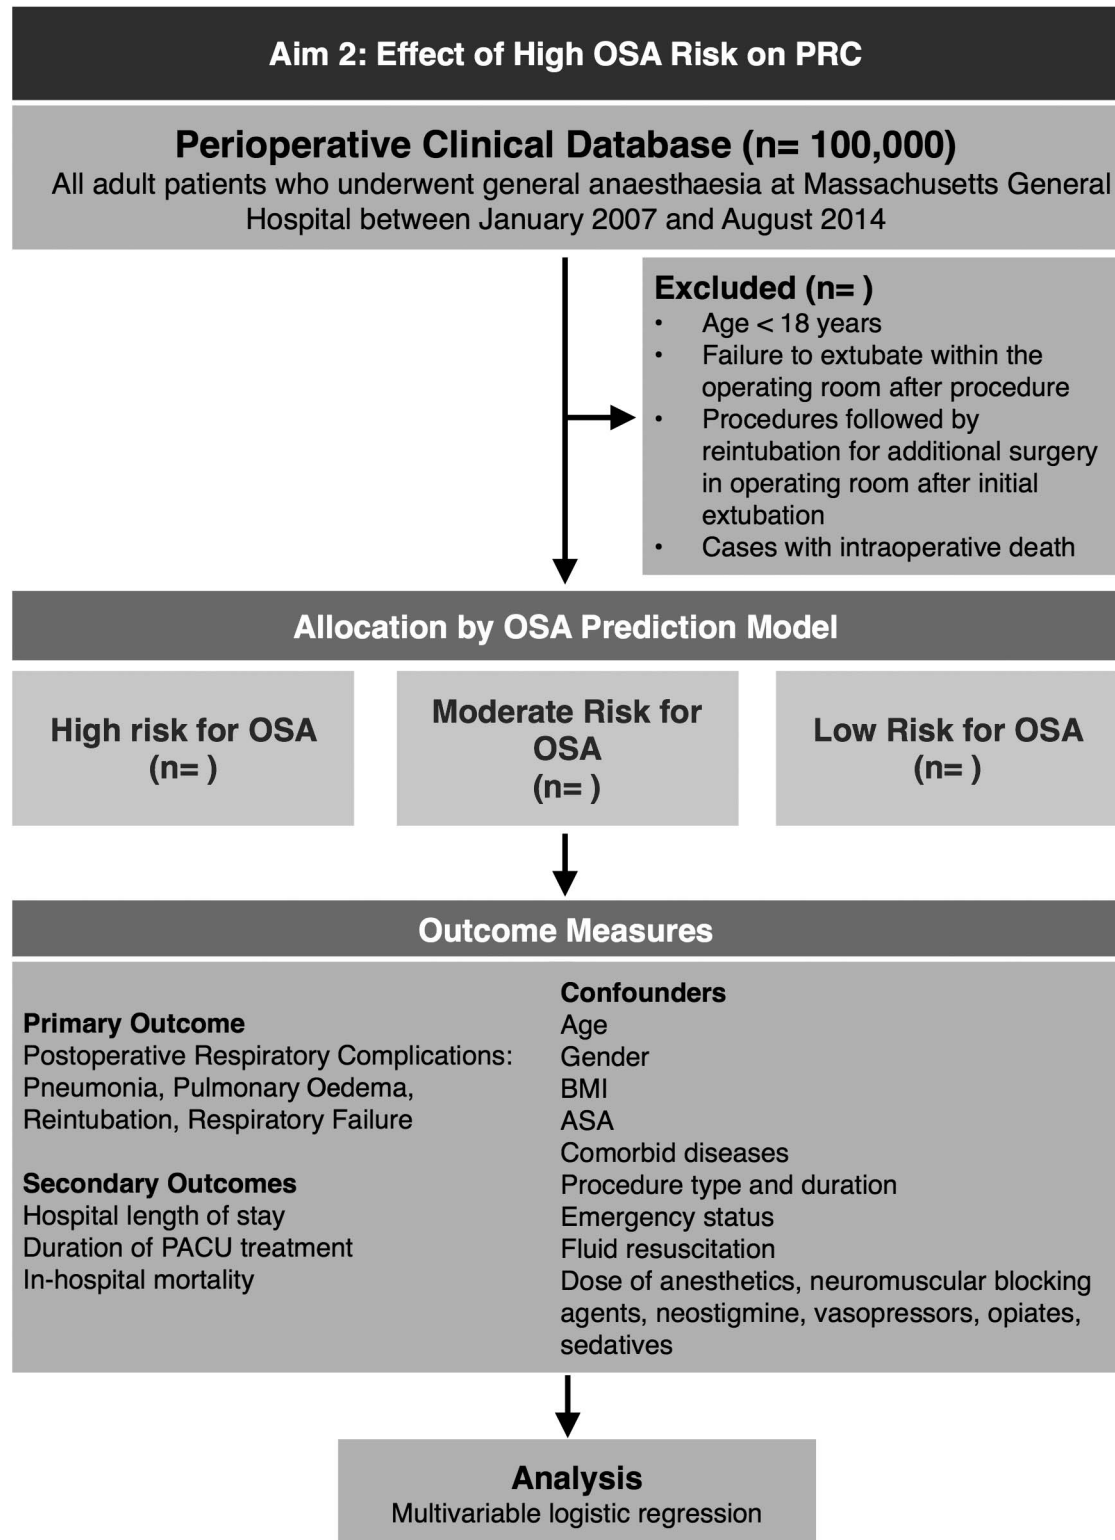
Aim 2: Effect of High OSA Risk on PRC

Perioperative Clinical Database (n= 100,000)
All adult patients who underwent general anaesthaesia at Massachusetts General Hospital between January 2007 and August 2014

Excluded (n= )
• Age < 18 years
• Failure to extubate within the operating room after procedure
• Procedures followed by reintubation for additional surgery in operating room after initial extubation
• Cases with intraoperative death

Allocation by OSA Prediction Model

High risk for OSA
(n= )

Moderate Risk for OSA
(n= )

Low Risk for OSA
(n= )

Outcome Measures

Primary Outcome
Postoperative Respiratory Complications: Pneumonia, Pulmonary Oedema, Reintubation, Respiratory Failure

Secondary Outcomes
Hospital length of stay
Duration of PACU treatment
In-hospital mortality

Confounders
Age
Gender
BMI
ASA
Comorbid diseases
Procedure type and duration
Emergency status
Fluid resuscitation
Dose of anesthetics, neuromuscular blocking agents, neostigmine, vasopressors, opiates, sedatives

Analysis
Multivariable logistic regression